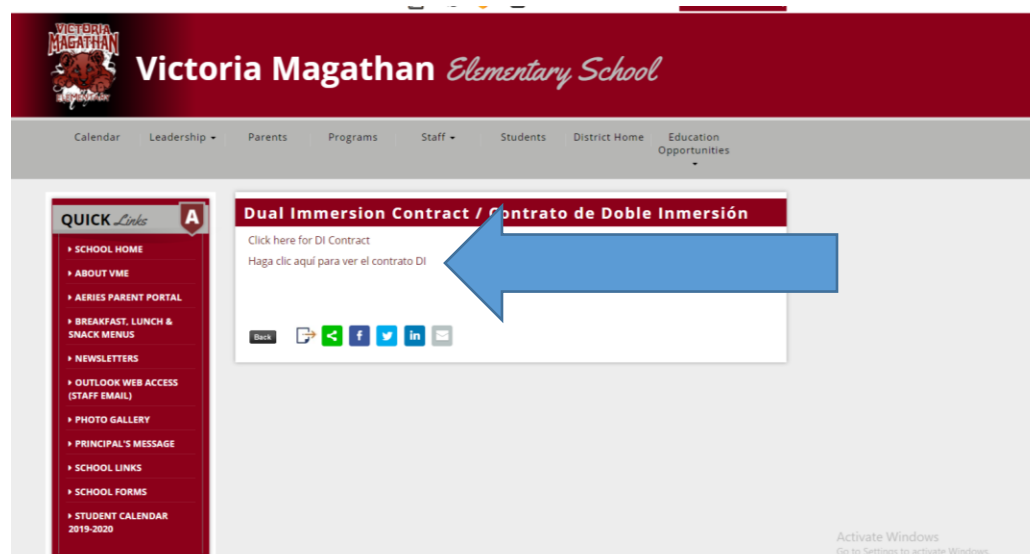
VICTORIA MAGATHAN

Victoria Magathan Elementary School

Calendar Leadership Parents Programs Staff Students District Home Education Opportunities

QUICK Links A

SCHOOL HOME
ABOUT VME
AERIES PARENT PORTAL
BREAKFAST, LUNCH & SNACK MENUS
NEWSLETTERS
OUTLOOK WEB ACCESS (STAFF EMAIL)
PHOTO GALLERY
PRINCIPAL'S MESSAGE
SCHOOL LINKS
SCHOOL FORMS
STUDENT CALENDAR 2019-2020

Dual Immersion Contract / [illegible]ontrato de Doble Inmersión

Click here for DI Contract

Haga clic aquí para ver el contrato DI

Back

Activate Windows
Go to Settings to activate Windows.